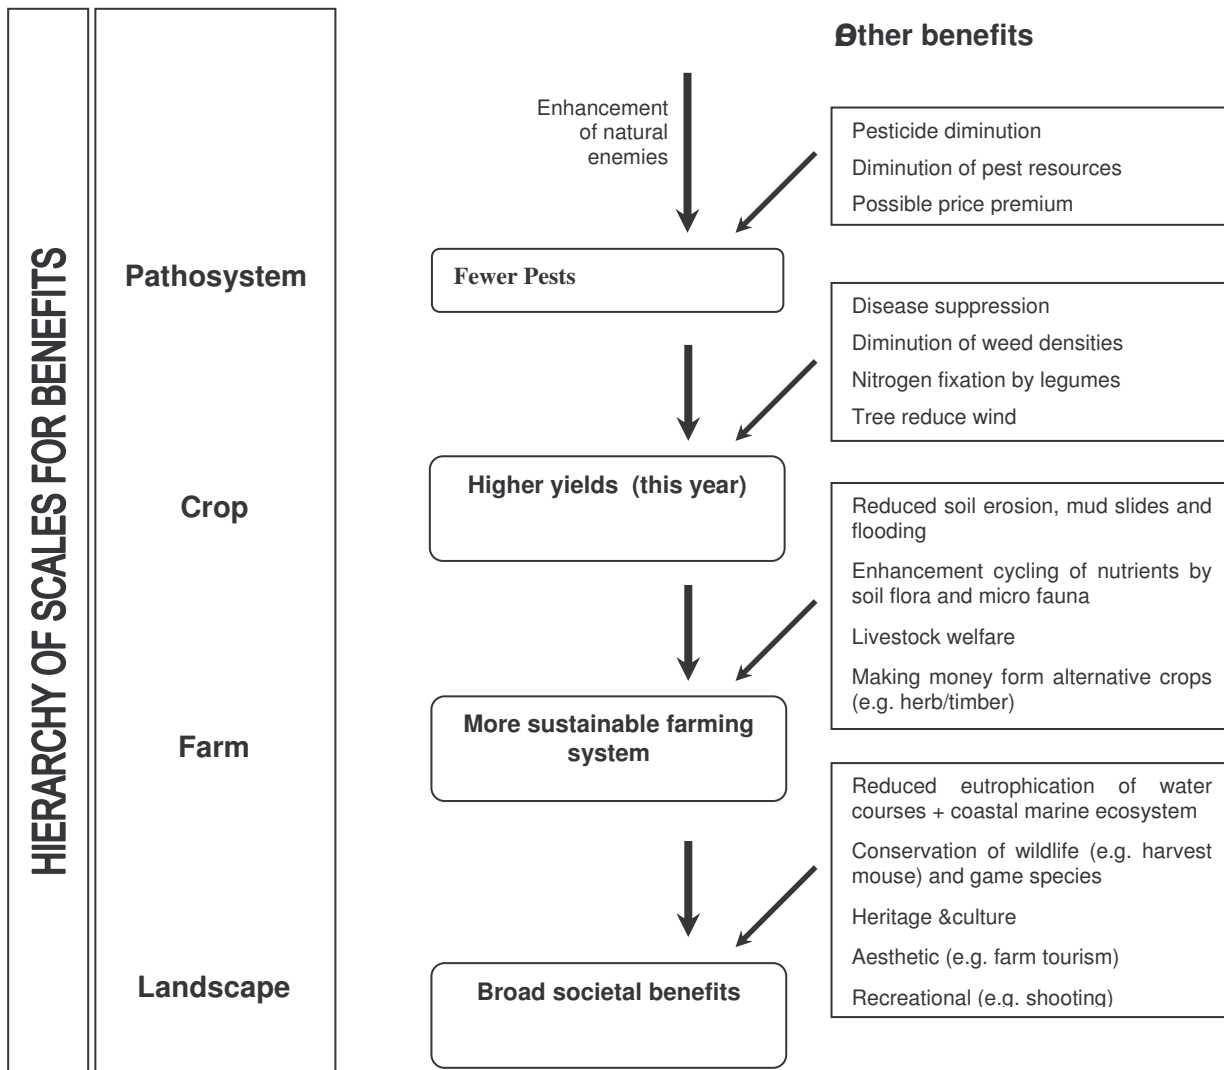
HIERARCHY OF SCALES FOR BENEFITS

Pathosystem

Crop

Farm

Landscape

Other benefits

Enhancement of natural enemies

Pesticide diminution

Diminution of pest resources

Possible price premium

Fewer Pests

Disease suppression

Diminution of weed densities

Nitrogen fixation by legumes

Tree reduce wind

Higher yields (this year)

Reduced soil erosion, mud slides and flooding

Enhancement cycling of nutrients by soil flora and micro fauna

Livestock welfare

Making money form alternative crops (e.g. herb/timber)

More sustainable farming system

Reduced eutrophication of water courses + coastal marine ecosystem

Conservation of wildlife (e.g. harvest mouse) and game species

Heritage &culture

Aesthetic (e.g. farm tourism)

Recreational (e.g. shooting)

Broad societal benefits